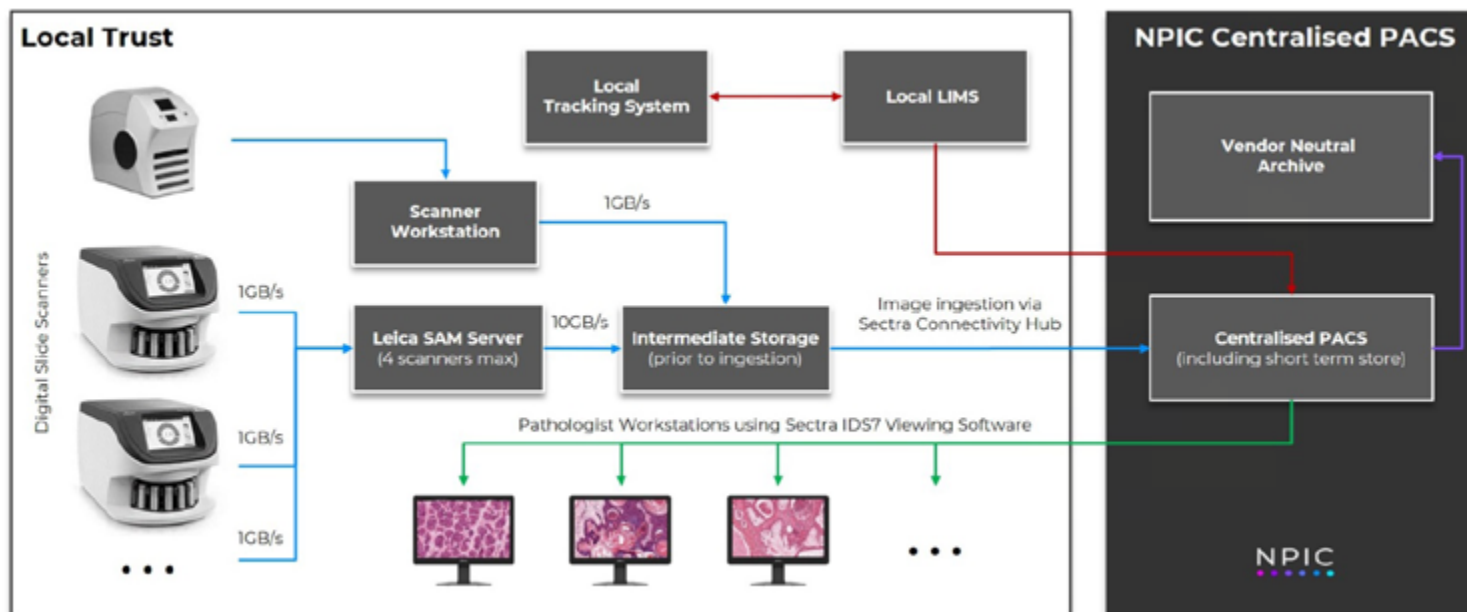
Local Trust

Digital Slide Scanners

Local Tracking System

Local LIMS

Scanner Workstation

1GB/s

1GB/s

Leica SAM Server (4 scanners max)

10GB/s

Intermediate Storage (prior to ingestion)

Image ingestion via Sectra Connectivity Hub

1GB/s

1GB/s

Pathologist Workstations using Sectra IDS7 Viewing Software

• • •

• • •

NPIC Centralised PACS

Vendor Neutral Archive

Centralised PACS (including short term store)

NPIC